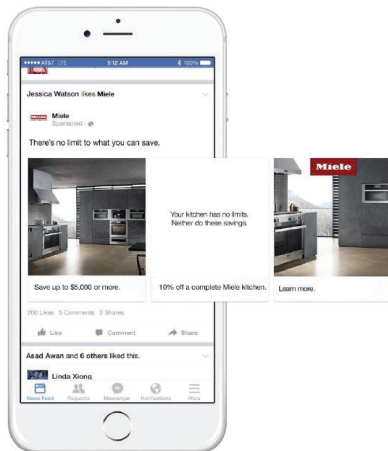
•••• AT&T LTE 9:12 AM 100%

Jessica Watson likes Miele

Miele
Sponsored

There's no limit to what you can save.

Save up to $5,000 or more.

Your kitchen has no limits. Neither do these savings.

10% off a complete Miele kitchen.

Miele

Learn more.

206 Likes 5 Comments 6 Shares

Like Comment Share

Asad Awan and 6 others liked this.

Linda Xiong

News Feed Requests Messenger Notifications More